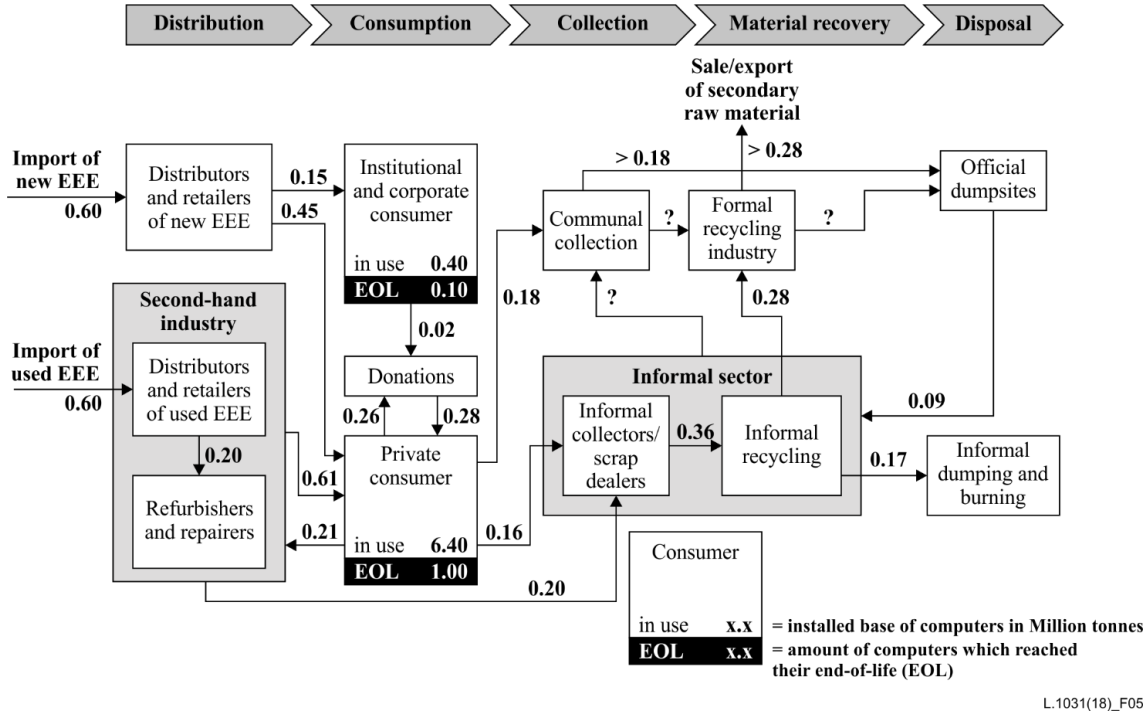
Distribution
Consumption
Collection
Material recovery
Disposal

Sale/export of secondary raw material

Import of new EEE
0.60

Distributors and retailers of new EEE

0.15
0.45

Institutional and corporate consumer
in use 0.40
EOL 0.10

> 0.18
> 0.28

Communal collection
?
Formal recycling industry
?
Official dumpsites

0.18
?
0.28

Second-hand industry

Import of used EEE
0.60

Distributors and retailers of used EEE
0.20
Refurbishers and repairers

0.02
Donations
0.26
0.28

Private consumer
in use 6.40
EOL 1.00

0.61
0.21
0.16

Informal sector
Informal collectors/ scrap dealers
0.36
Informal recycling
0.09
0.17
Informal dumping and burning

0.20

Consumer
in use x.x = installed base of computers in Million tonnes
EOL x.x = amount of computers which reached their end-of-life (EOL)

L.1031(18)_F05